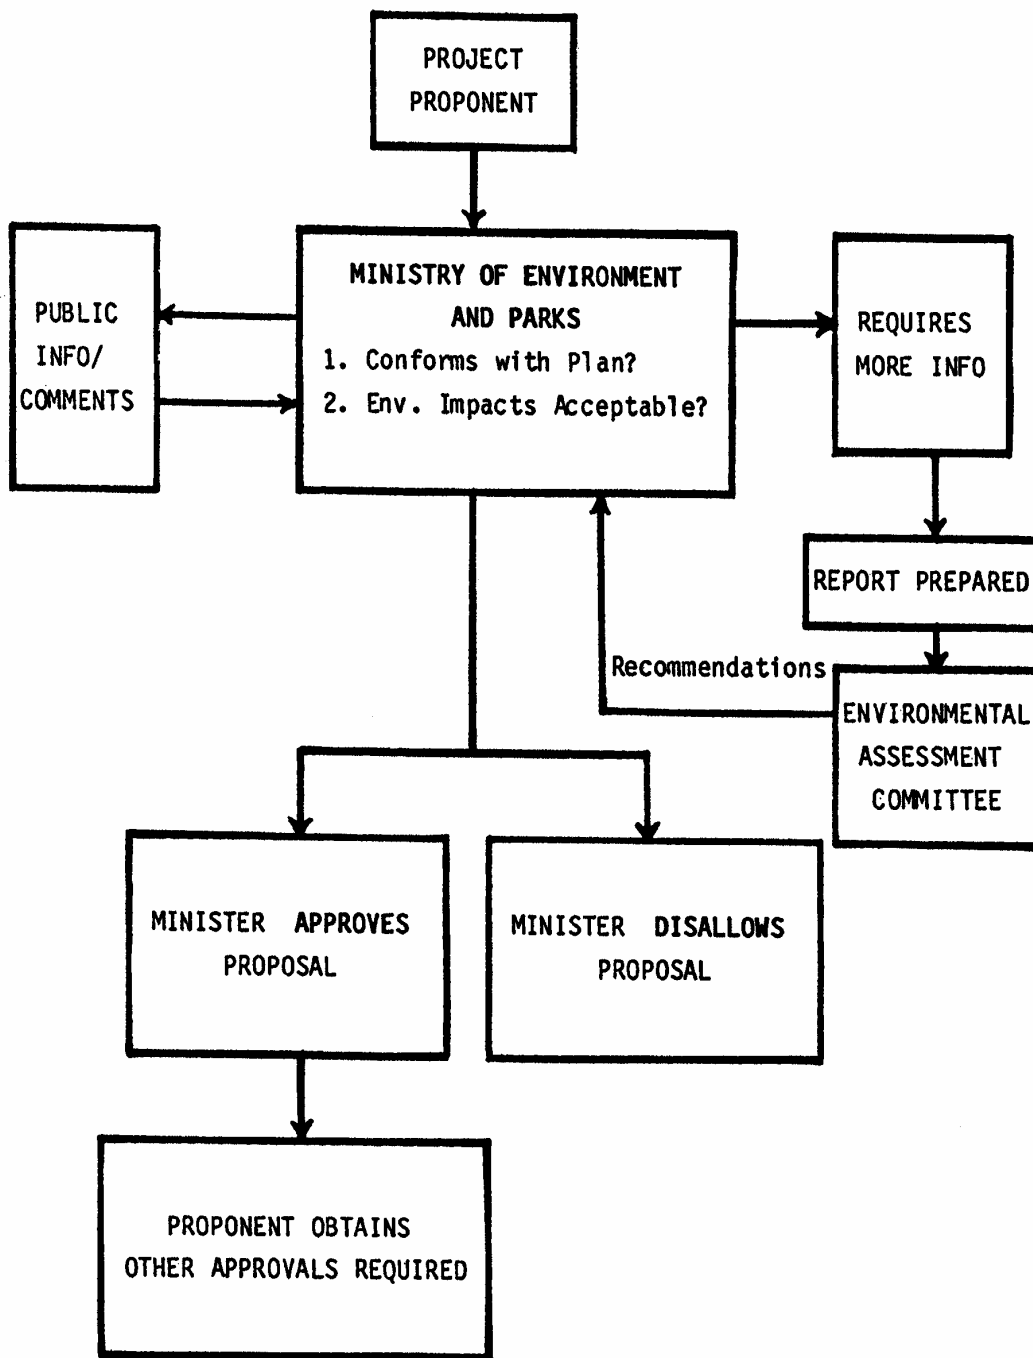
PROJECT PROPONENT

PUBLIC INFO/ COMMENTS

MINISTRY OF ENVIRONMENT AND PARKS
1. Conforms with Plan?
2. Env. Impacts Acceptable?

REQUIRES MORE INFO

REPORT PREPARED

Recommendations

ENVIRONMENTAL ASSESSMENT COMMITTEE

MINISTER APPROVES PROPOSAL

MINISTER DISALLOWS PROPOSAL

PROPONENT OBTAINS OTHER APPROVALS REQUIRED